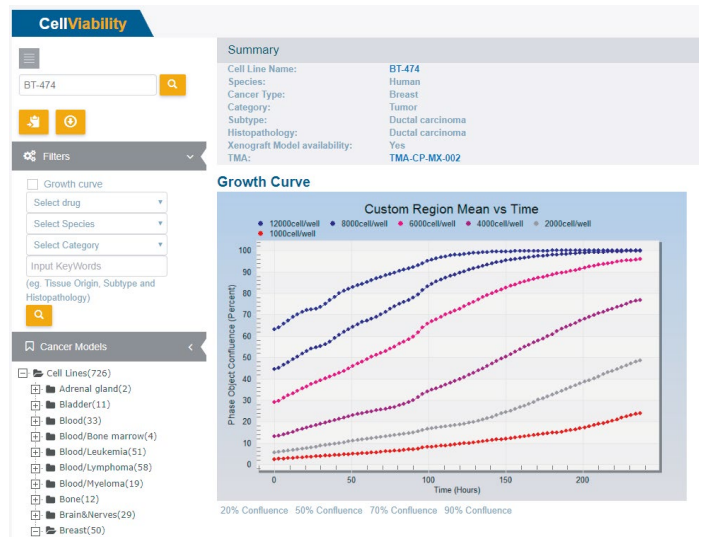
CellViability

BT-474

Filters

Growth curve

Select drug

Select Species

Select Category

Input KeyWords

(eg. Tissue Origin, Subtype and Histopathology)

Cancer Models

Cell Lines(726)
Adrenal gland(2)
Bladder(11)
Blood(33)
Blood/Bone marrow(4)
Blood/Leukemia(51)
Blood/Lymphoma(58)
Blood/Myeloma(19)
Bone(12)
Brain&Nerves(29)
Breast(50)

Summary

| | |
|---|---|
| Cell Line Name: | BT-474 |
| Species: | Human |
| Cancer Type: | Breast |
| Category: | Tumor |
| Subtype: | Ductal carcinoma |
| Histopathology: | Ductal carcinoma |
| Xenograft Model availability: | Yes |
| TMA: | TMA-CP-MX-002 |

Growth Curve

Custom Region Mean vs Time

12000cell/well 8000cell/well 6000cell/well 4000cell/well 2000cell/well 1000cell/well

Phase Object Confluence (Percent)

100 90 80 70 60 50 40 30 20 10 0

0 50 100 150 200

Time (Hours)

20% Confluence 50% Confluence 70% Confluence 90% Confluence